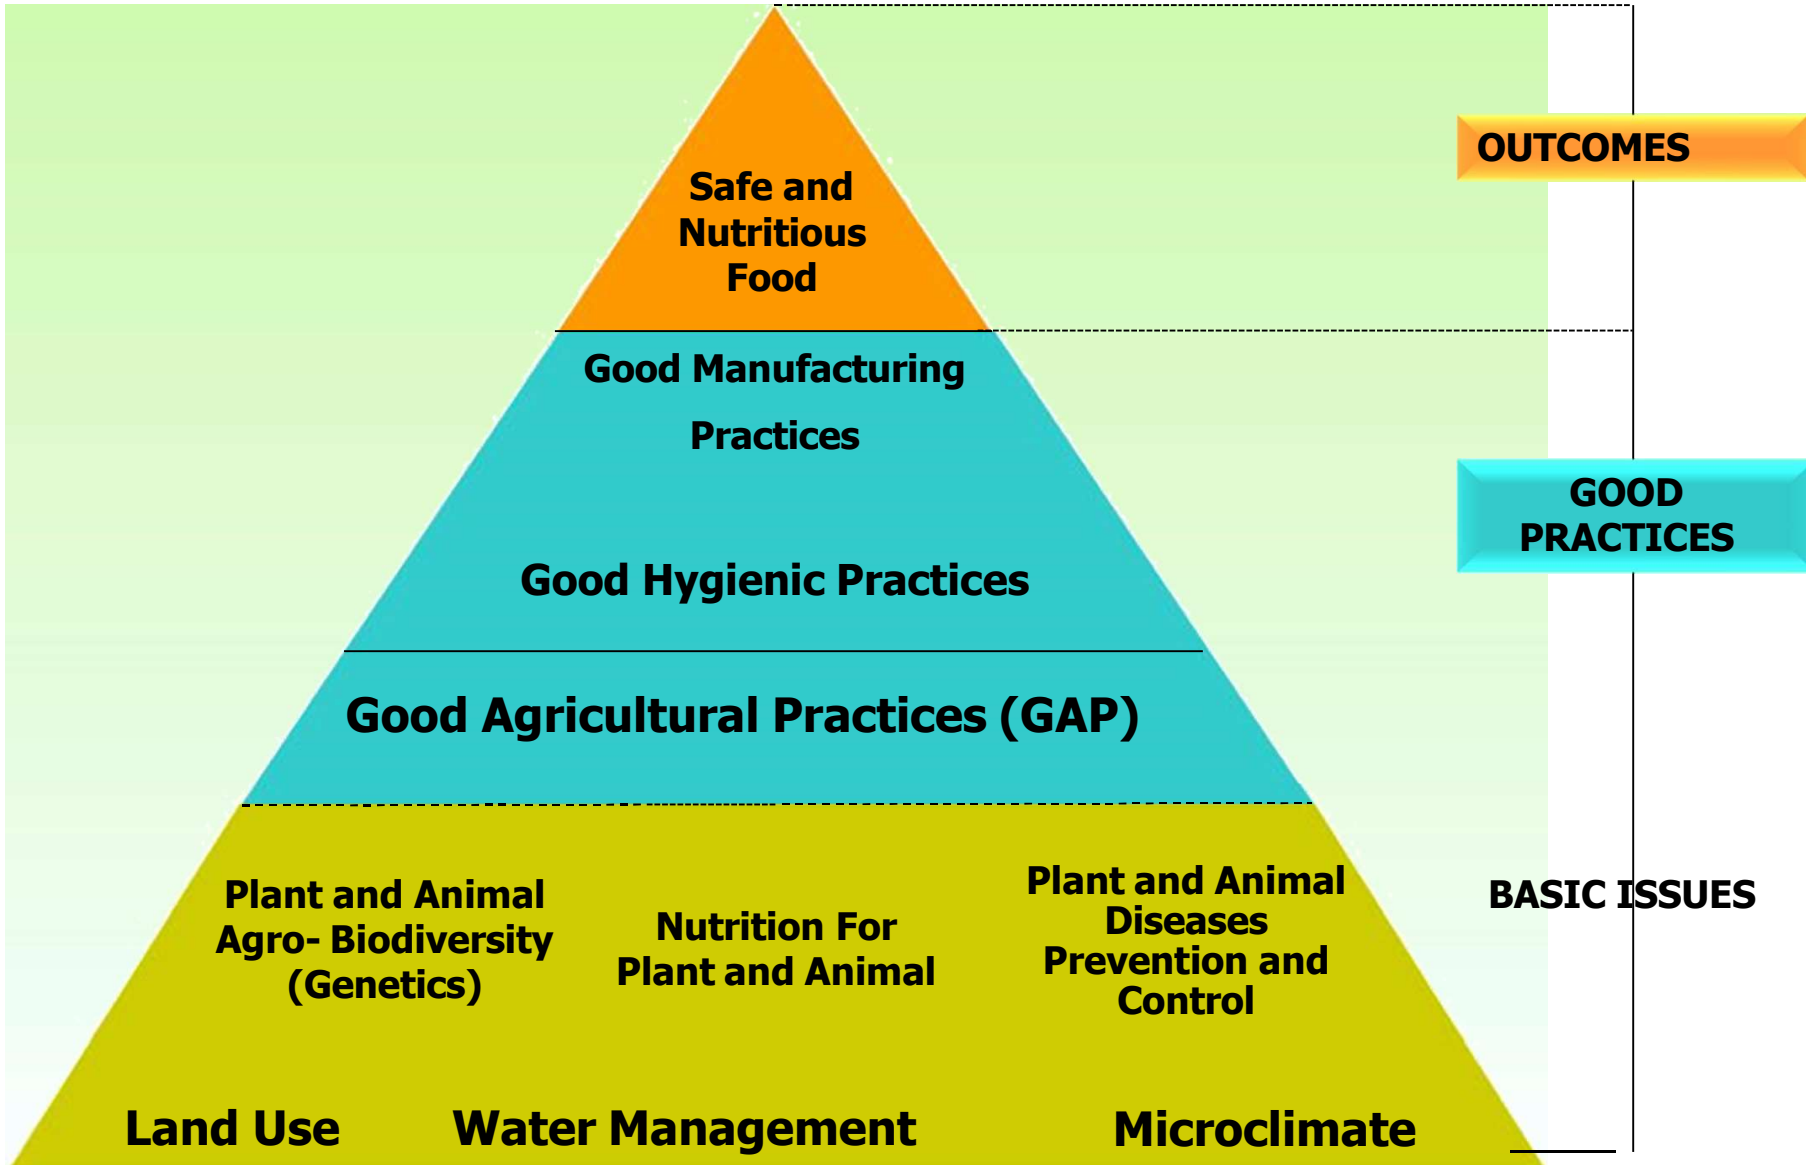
Safe and Nutritious Food

Good Manufacturing Practices

Good Hygienic Practices

Good Agricultural Practices (GAP)

Plant and Animal Agro- Biodiversity (Genetics)

Nutrition For Plant and Animal

Plant and Animal Diseases Prevention and Control

Land Use

Water Management

Microclimate

OUTCOMES

GOOD PRACTICES

BASIC ISSUES